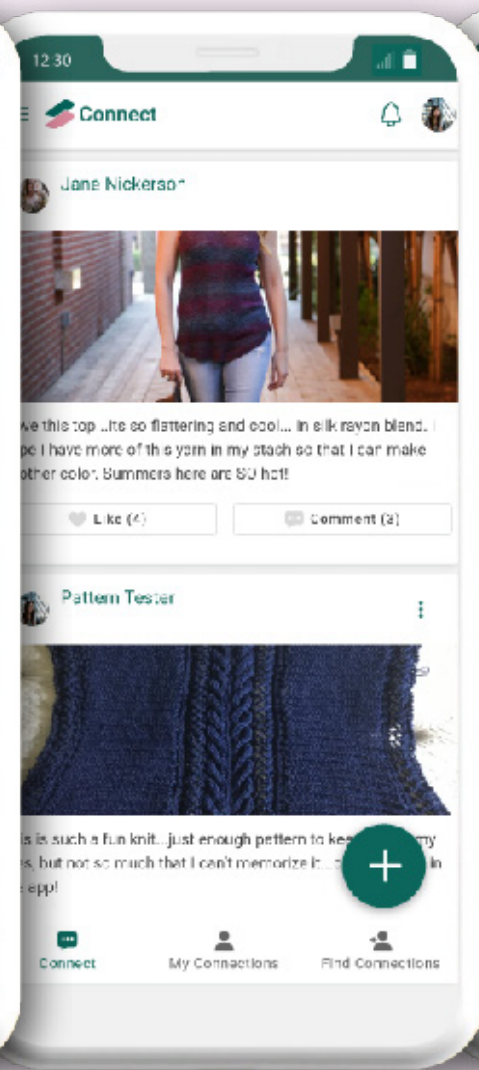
12:30

Connect

Jane Nickerson

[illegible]ve this top ...ite so flattering and cool... in silk rayon blend. I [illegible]pe I have more of this yarn in my stash so that I can make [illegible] other color. Summers here are SO hot!

Like (4)

Comment (3)

Pattern Tester

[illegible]is is such a fun knit...just enough pattern to kee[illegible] my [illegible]s, but not so much that I can't memorize it...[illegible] in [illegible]e app!

+

Connect

My Connections

Find Connections